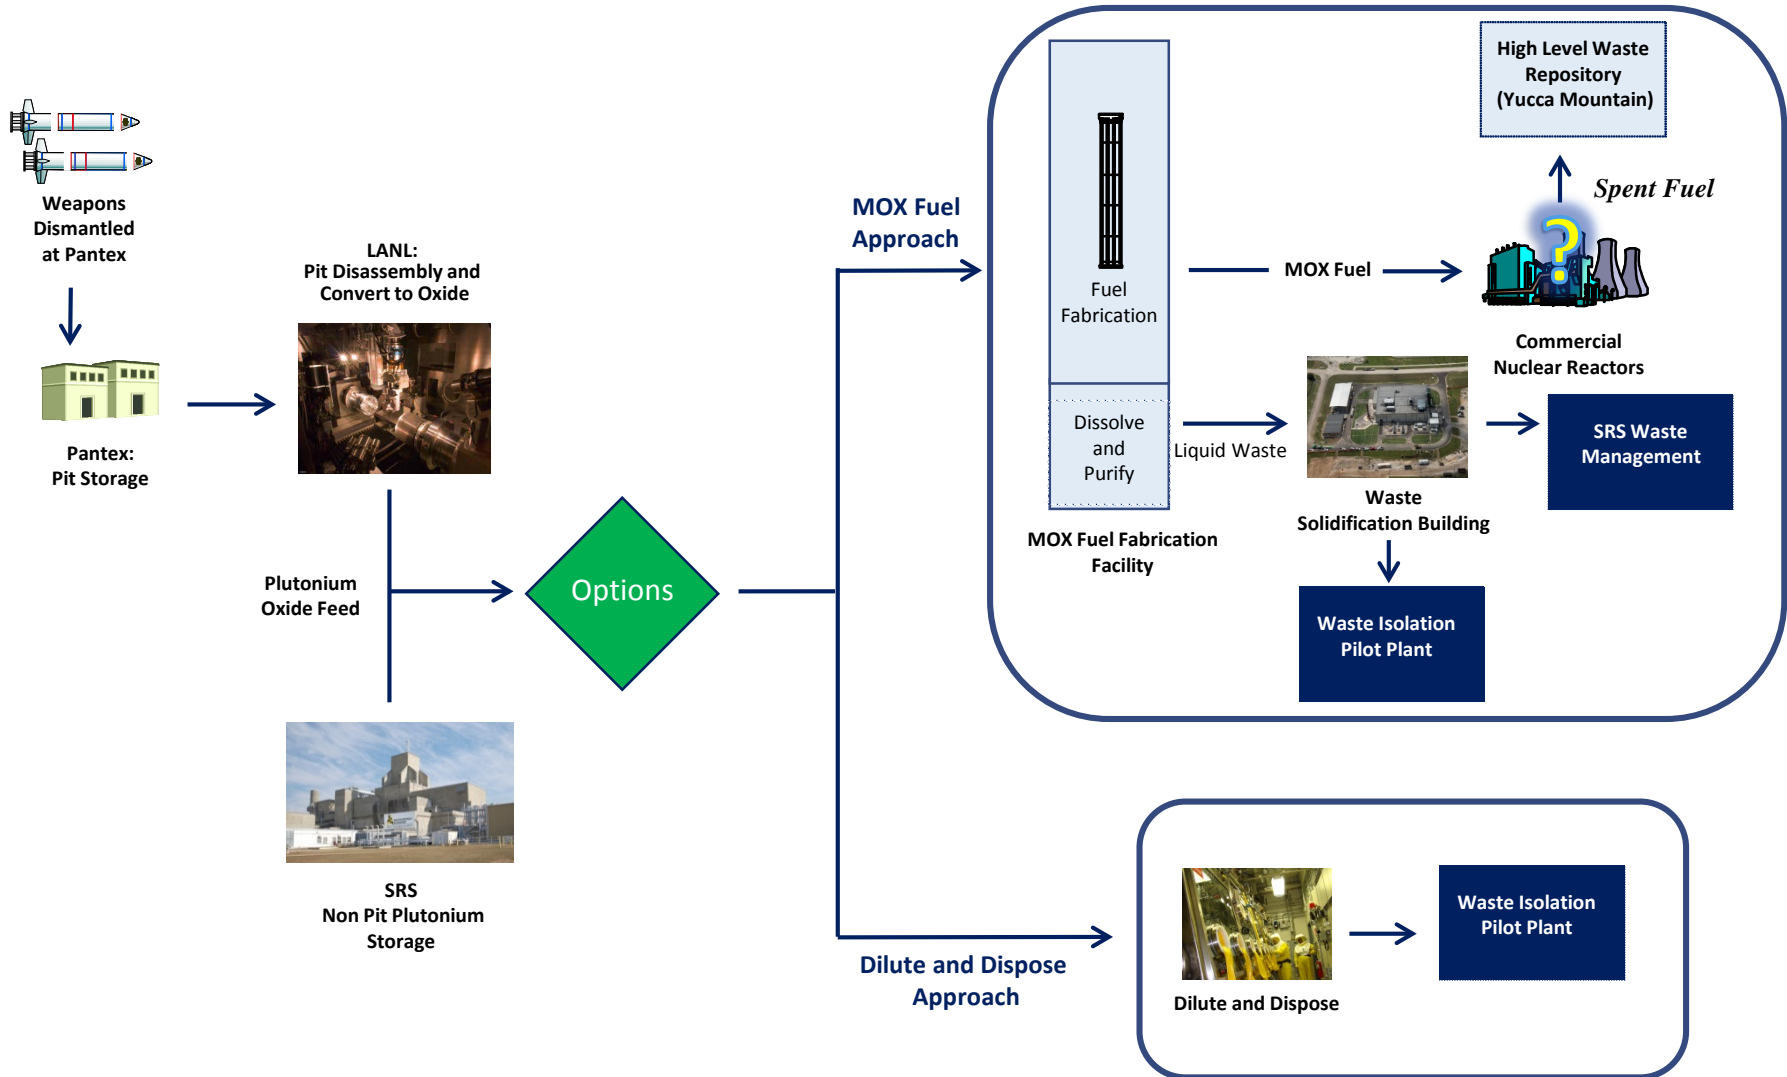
Weapons Dismantled at Pantex

Pantex: Pit Storage

LANL: Pit Disassembly and Convert to Oxide

Plutonium Oxide Feed

SRS Non Pit Plutonium Storage

Options

MOX Fuel Approach

Fuel Fabrication

Dissolve and Purify

MOX Fuel Fabrication Facility

MOX Fuel

Liquid Waste

High Level Waste Repository (Yucca Mountain)

Spent Fuel

?

Commercial Nuclear Reactors

Waste Solidification Building

SRS Waste Management

Waste Isolation Pilot Plant

Dilute and Dispose Approach

Dilute and Dispose

Waste Isolation Pilot Plant